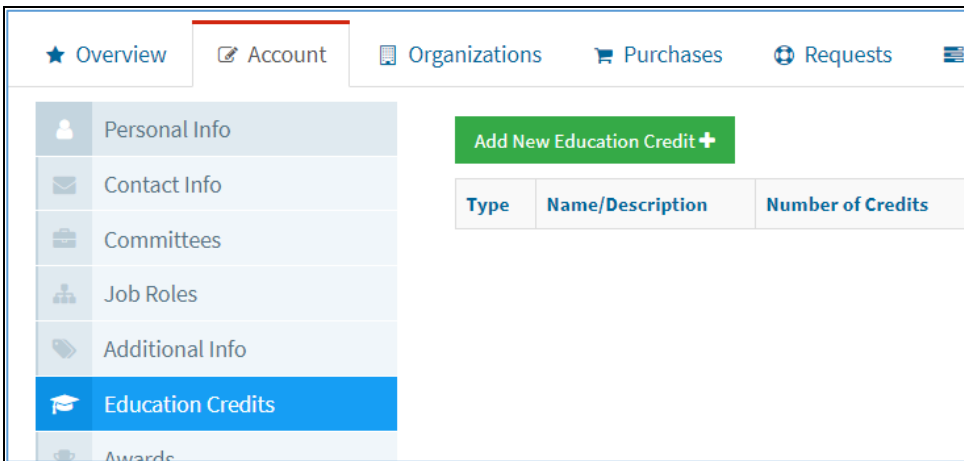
Overview Account Organizations Purchases Requests

Personal Info
Contact Info
Committees
Job Roles
Additional Info
Education Credits
Awards

Add New Education Credit

| Type | Name/Description | Number of Credits |
|---|---|---|